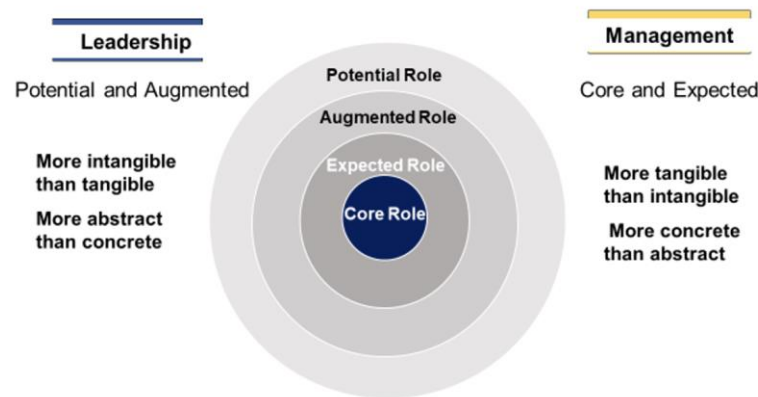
Leadership

Potential and Augmented

More intangible than tangible

More abstract than concrete

Potential Role

Augmented Role

Expected Role

Core Role

Management

Core and Expected

More tangible than intangible

More concrete than abstract